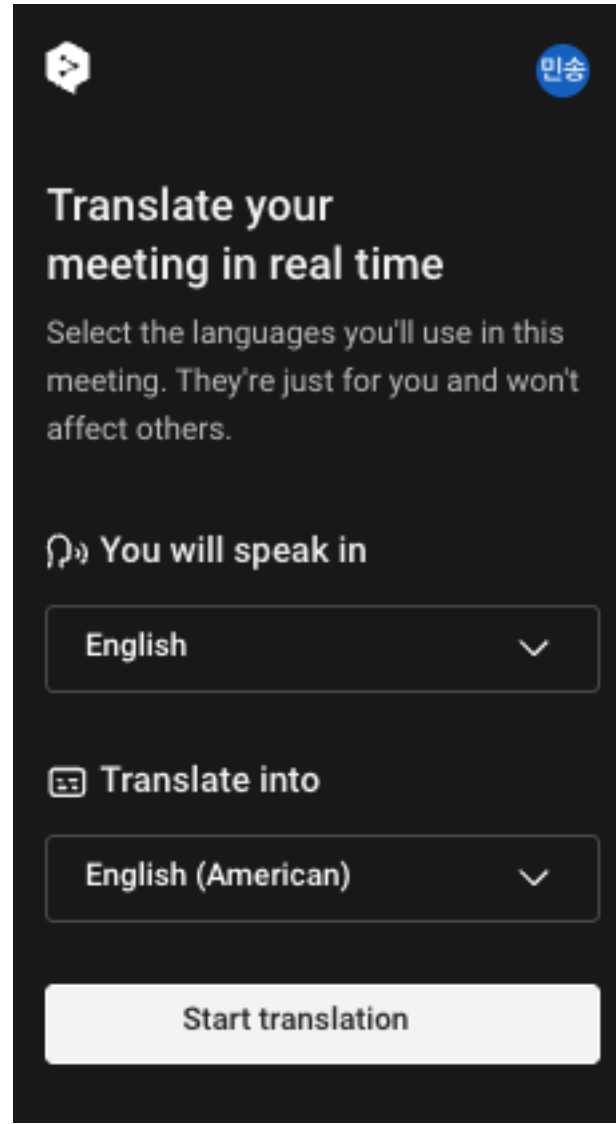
민송

Translate your meeting in real time

Select the languages you'll use in this meeting. They're just for you and won't affect others.

You will speak in

English

Translate into

English (American)

Start translation